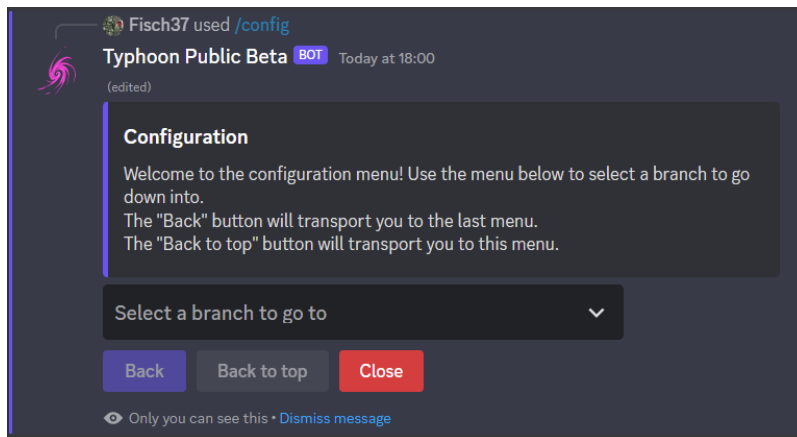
Fisch37 used /config
Typhoon Public Beta BOT Today at 18:00
(edited)

Configuration

Welcome to the configuration menu! Use the menu below to select a branch to go down into.
The "Back" button will transport you to the last menu.
The "Back to top" button will transport you to this menu.

Select a branch to go to

Back Back to top Close

Only you can see this • Dismiss message